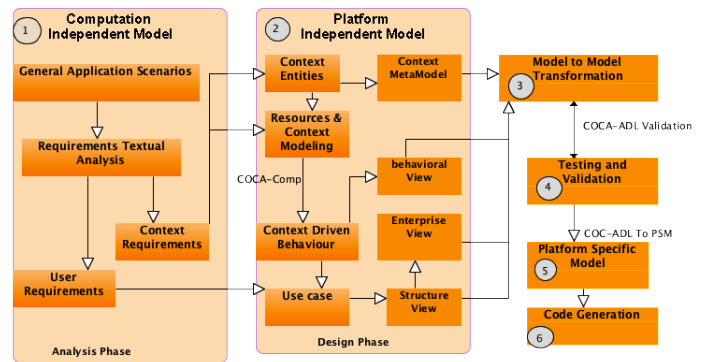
1 Computation Independent Model

General Application Scenarios

Requirements Textual Analysis

Context Requirements

User Requirements

Analysis Phase

2 Platform Independent Model

Context Entities

Context MetaModel

Resources & Context Modeling

COCA-Comp

behavioral View

Context Driven Behaviour

Enterprise View

Use case

Structure View

Design Phase

Model to Model Transformation 3

COCA-ADL Validation

Testing and Validation 4

COC-ADL To PSM

Platform Specific Model 5

Code Generation 6